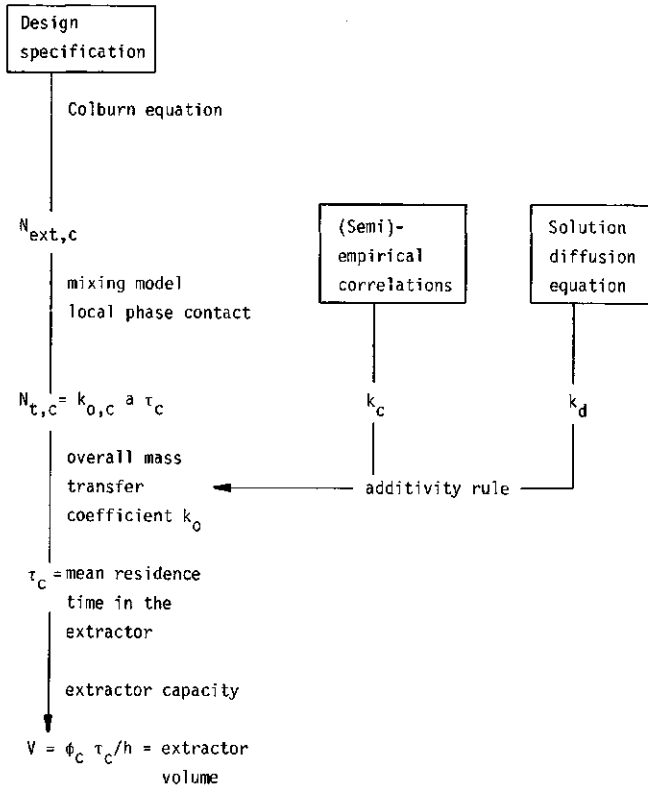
Design specification

Colburn equation

$N_{ext,c}$

(Semi)-empirical correlations

Solution diffusion equation

mixing model local phase contact

$N_{t,c} = k_{o,c}\ a\ \tau_c$

$k_c$

$k_d$

overall mass transfer coefficient $k_o$

additivity rule

$\tau_c$ = mean residence time in the extractor

extractor capacity

$V = \phi_c\ \tau_c/h$ = extractor volume